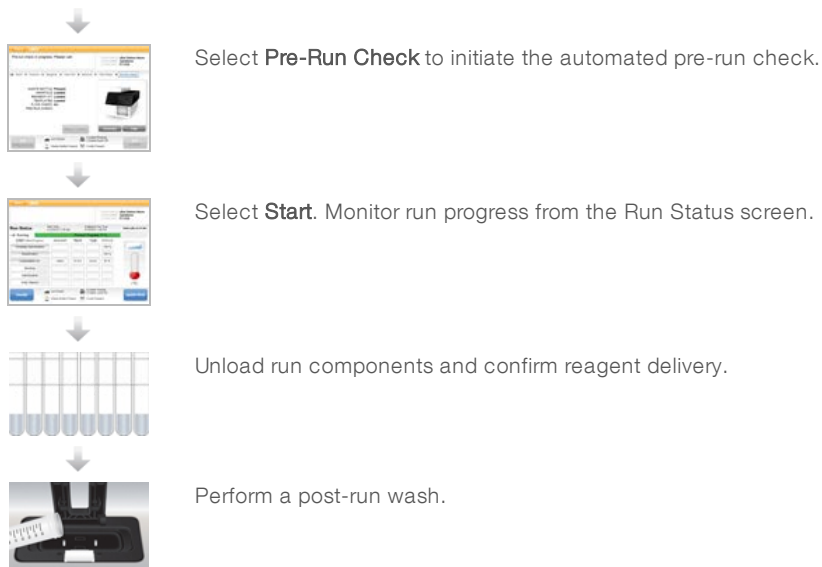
Select **Pre-Run Check** to initiate the automated pre-run check.

Select **Start**. Monitor run progress from the Run Status screen.

Unload run components and confirm reagent delivery.

Perform a post-run wash.